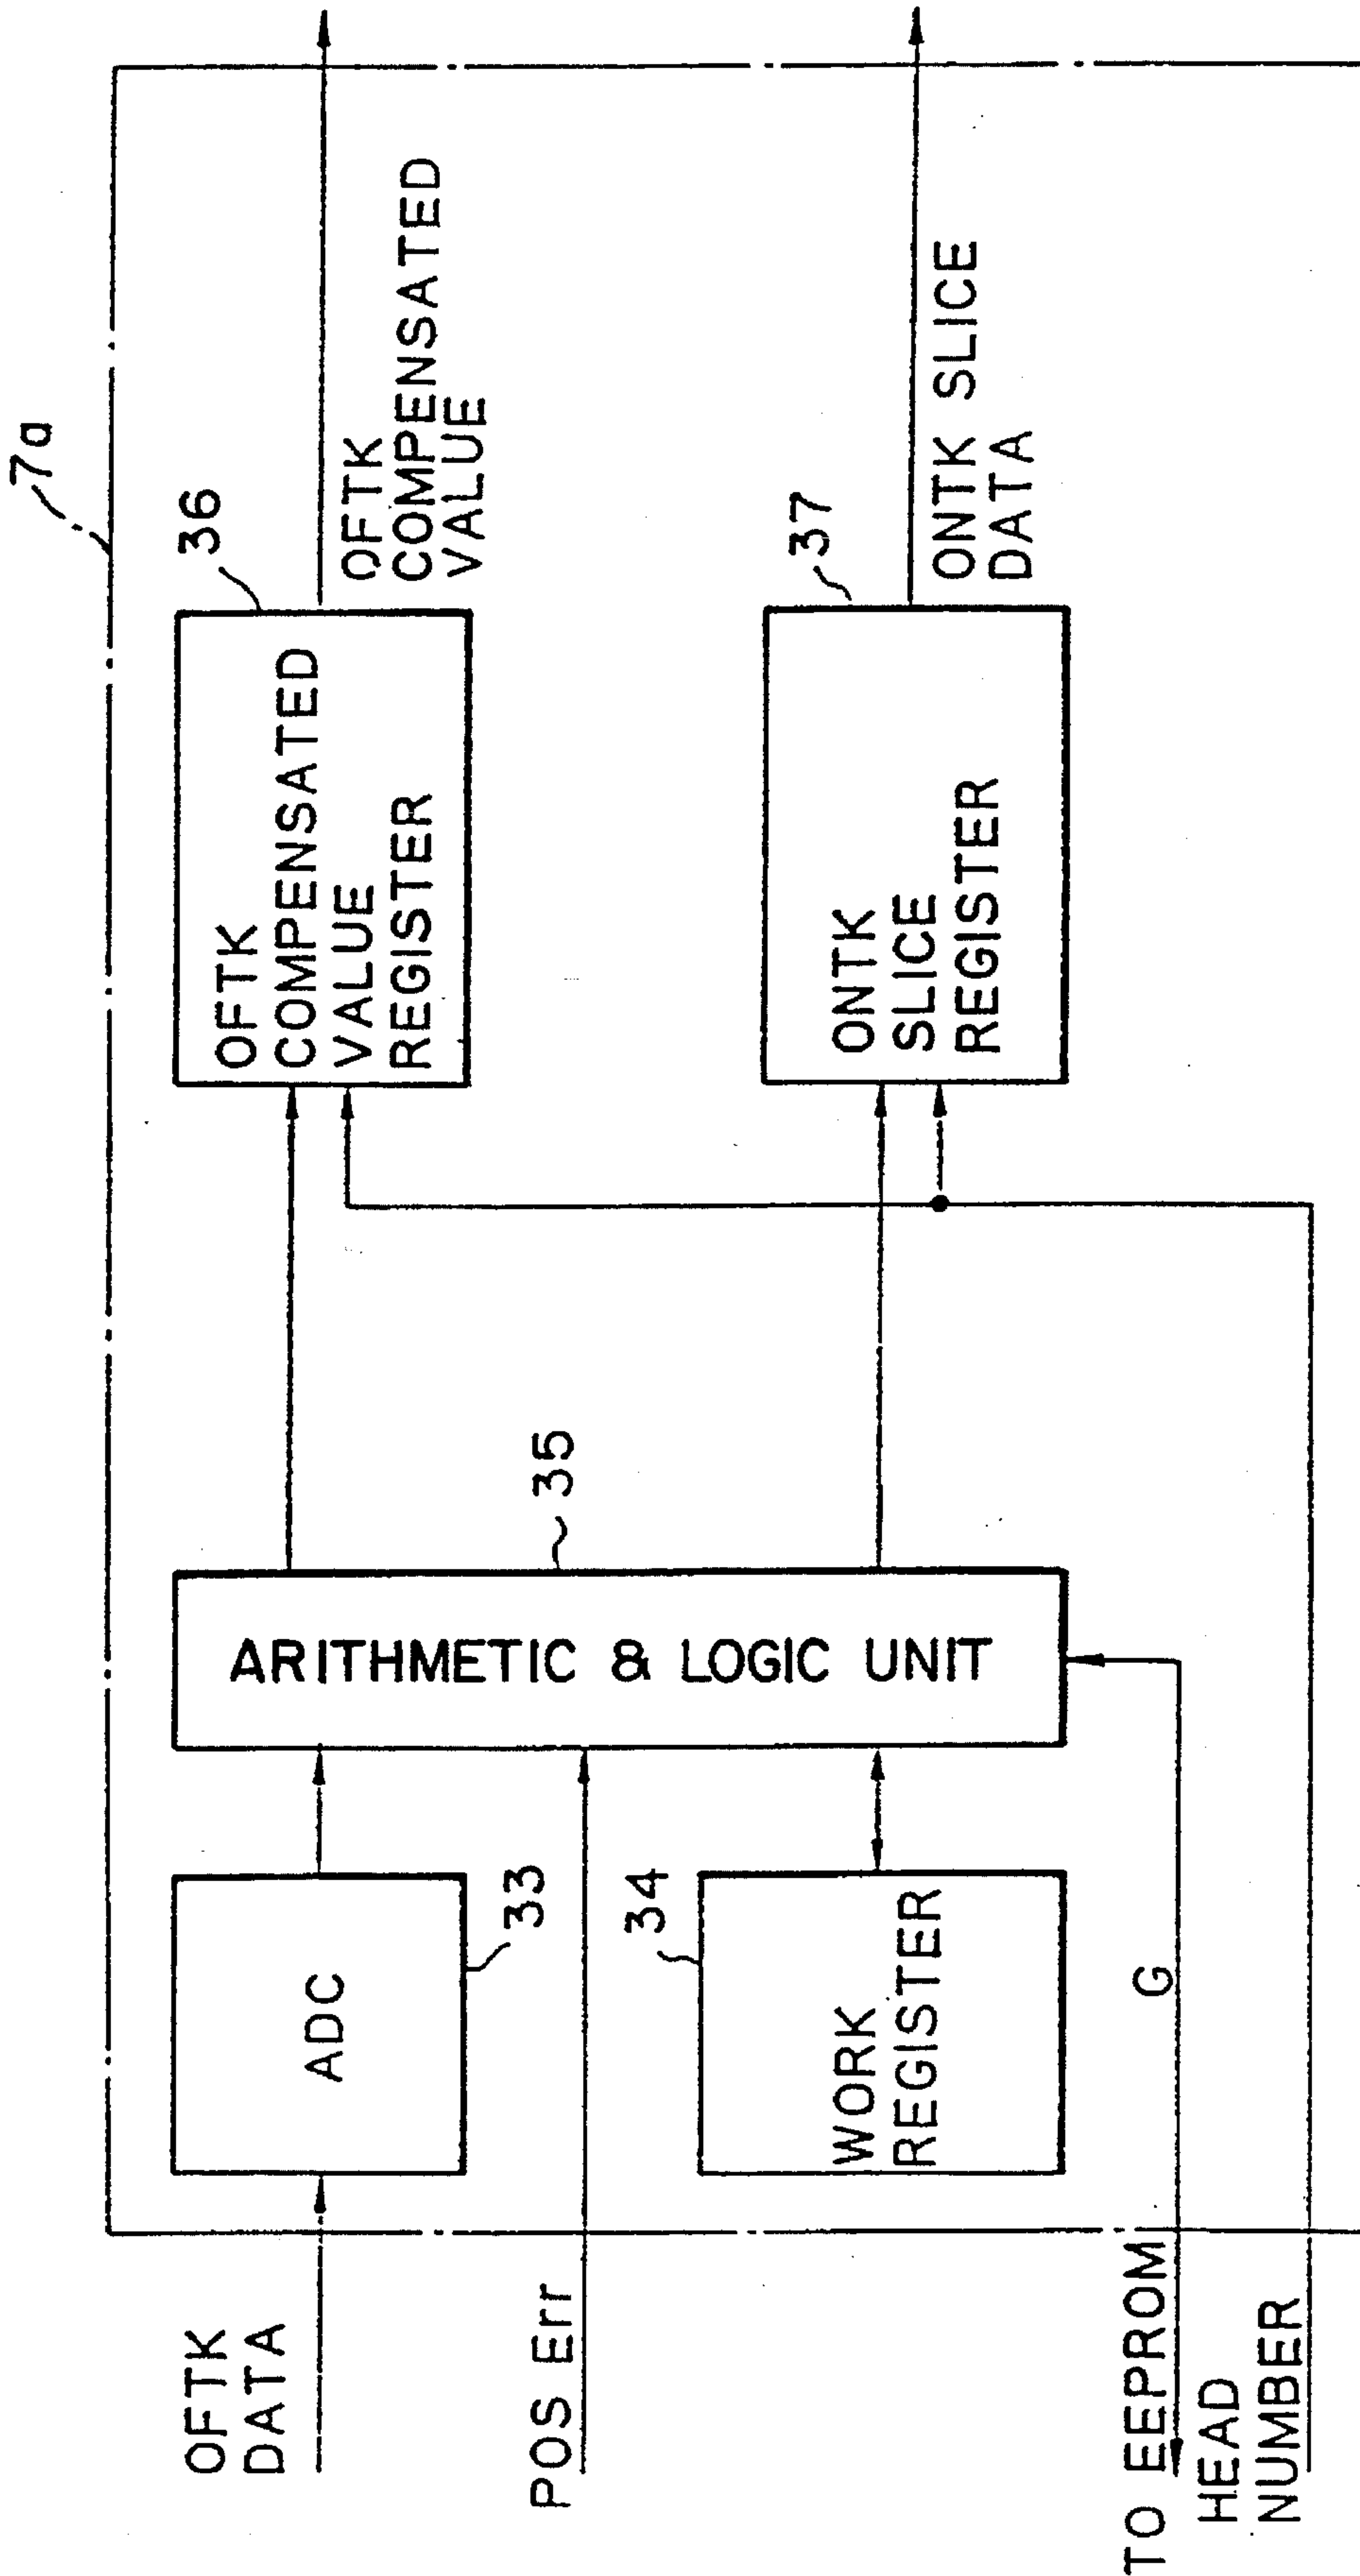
7a

36

OFTK COMPENSATED VALUE REGISTER

OFTK COMPENSATED VALUE

37

ONTK SLICE REGISTER

ONTK SLICE DATA

35

ARITHMETIC & LOGIC UNIT

ADC

33

34

WORK REGISTER

G

OFTK DATA

POS Err

TO EEPROM

HEAD NUMBER